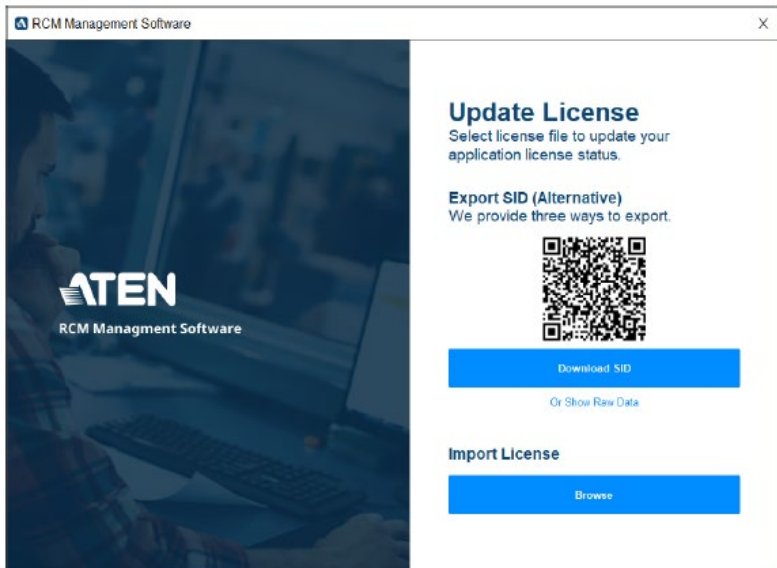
RCM Management Software

X

ATEN

RCM Managment Software

Update License
Select license file to update your application license status.

Export SID (Alternative)
We provide three ways to export.

Download SID

Or Show Raw Data

Import License

Browse